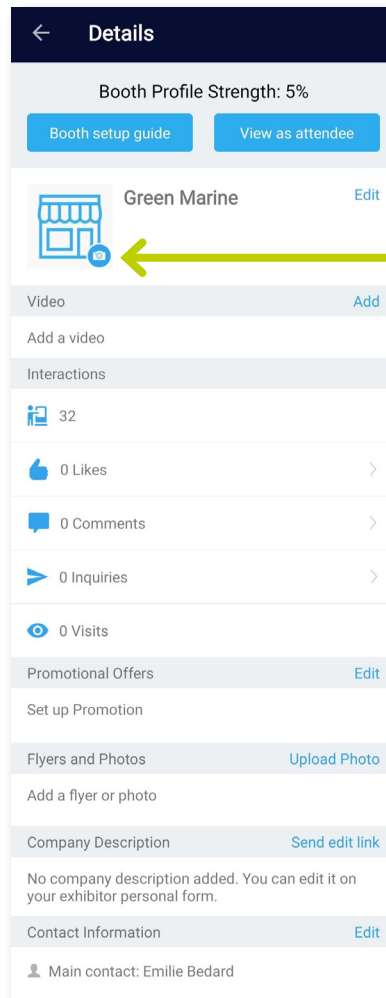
Details

Booth Profile Strength: 5%

Booth setup guide

View as attendee

Green Marine

Edit

Video

Add

Add a video

Interactions

32

0 Likes

0 Comments

0 Inquiries

0 Visits

Promotional Offers

Edit

Set up Promotion

Flyers and Photos

Upload Photo

Add a flyer or photo

Company Description

Send edit link

No company description added. You can edit it on your exhibitor personal form.

Contact Information

Edit

Main contact: Emilie Bedard